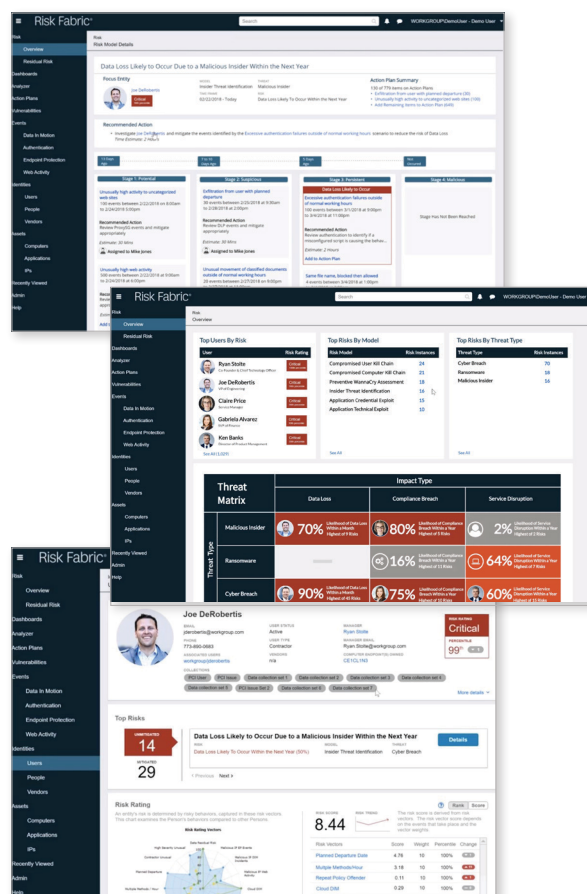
Risk Fabric

Search

WORKGROUP\DemoUser - Demo User

Risk
Overview
Residual Risk
Dashboards
Analyzer
Action Plans
Vulnerabilities
Events
Data In Motion
Authentication
Endpoint Protection
Web Activity
Identities
Users
People
Vendors
Assets
Computers
Applications
IPs
Recently Viewed
Admin
Help

Risk
Risk Model Details

Data Loss Likely to Occur Due to a Malicious Insider Within the Next Year

Focus Entity
Joe DeRobertis
Critical

Insider Threat Identification
Malicious Insider
02/02/2018 - Today
Data Loss Likely To Occur Within the Next Year

Action Plan Summary
130 of 779 items on Action Plans:
Exfiltration from user with planned departure
Unusually high activity to uncategorized web sites
Add Remaining Items to Action Plan

Recommended Action
Investigate Joe DeRobertis and mitigate the events identified by the Excessive authentication failures outside of normal working hours scenario to reduce the risk of Data Loss.
Time Estimate: 2 Hours

Stage 1: Potential
Unusually high activity to uncategorized web sites
Recommended Action
Review ProxySG events and mitigate appropriately
Estimate: 30 min
Assigned to Mike Jonas
Unusually high web activity

Stage 2: Suspicious
Exfiltration from user with planned departure
Recommended Action
Review DLP events and mitigate appropriately
Estimate: 30 min
Assigned to Mike Jonas
Unusual movement of classified documents outside of normal working hours

Stage 3: Persistent
Data Loss Likely to Occur
Excessive authentication failures outside of normal working hours
Recommended Action
Add to Action Plan
Same file name, blocked then allowed

Stage 4: Malicious
Stage Has Not Been Reached

Risk Fabric

Search

WORKGROUP\DemoUser - Demo User

Risk
Overview

Top Users By Risk
| User | Risk Rating |
|---|---|
| Ryan Stolte | Critical |
| Joe DeRobertis | Critical |
| Claire Price | Critical |
| Gabriela Alvarez | Critical |
| Ken Banks | Critical |
See All

Top Risks By Model
| Risk Model | Risk Instances |
|---|---|
| Compromised User Kill Chain | 24 |
| Compromised Computer Kill Chain | 21 |
| Preventive WannaCry Assessment | 18 |
| Insider Threat Identification | 16 |
| Application Credential Exploit | 15 |
| Application Technical Exploit | 10 |
See All

Top Risks By Threat Type
| Threat Type | Risk Instances |
|---|---|
| Cyber Breach | 70 |
| Ransomware | 58 |
| Malicious Insider | 56 |
See All

Threat Matrix
Impact Type

| Threat Type | Data Loss | Compliance Breach | Service Disruption |
|---|---|---|---|
| Malicious Insider | 70% Likelihood of Data Loss Within a Month | 80% Likelihood of Compliance Breach Within a Year | 2% Likelihood of Service Disruption Within a Year |
| Ransomware | | 16% | 64% Likelihood of Service Disruption Within a Year |
| Cyber Breach | 90% | 75% | 60% Likelihood of Service Disruption Within a Year |

Risk Fabric

Joe DeRobertis
jderobertis@workgroup.com
Active
Ryan Stolte
773-650-0693
Contractor
Ryan.Stolte@workgroup.com
workgroup\jderobertis
n/a
CETCLYN3
Critical
99th
PCI User
PCI Issue
Data collection set 1
Data collection set 2
Data collection set 3
Data collection set 4
Data collection set 5
PCI Issue Set 2
Data collection set 6
Data collection set 7
More details

Top Risks
14
29
Data Loss Likely to Occur Due to a Malicious Insider Within the Next Year
Data Loss Likely To Occur Within the Next Year (90%)
Insider Threat Identification
Cyber Breach
Details
Previous Next

Risk Rating
Risk Rating Vectors
Rank Score
8.44

| Risk Vectors | Score | Weight | Percentile | Change |
|---|---|---|---|---|
| Planned Departure Date | 4.76 | 10 | 100% | |
| Multiple Methods/Hour | 3.18 | 10 | 100% | |
| Repeat Policy Offender | 0.11 | 10 | 100% | |
| Cloud DIM | 0.29 | 10 | 100% | |